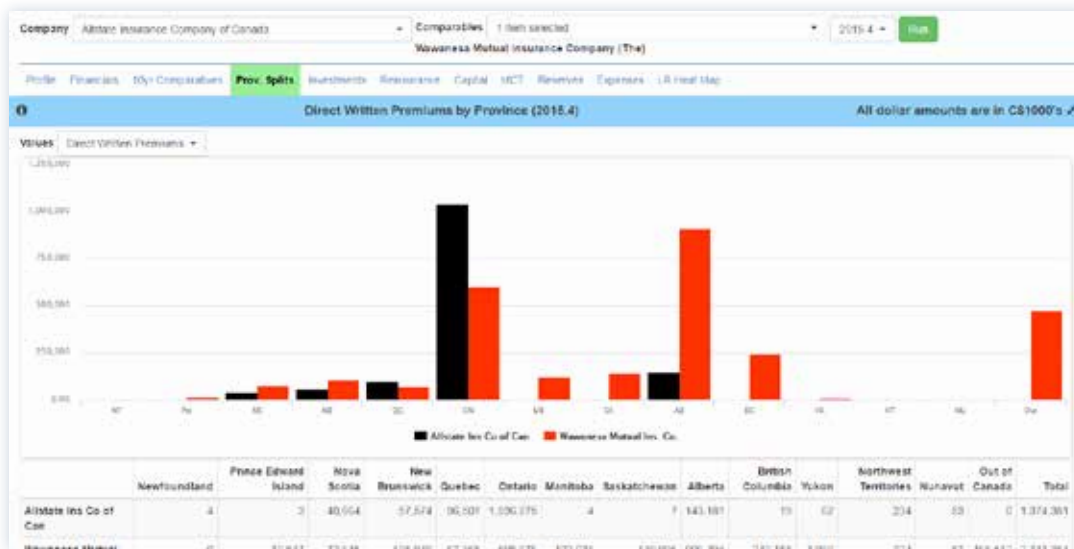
Company Allstate Insurance Company of Canada
Comparables 1 item selected
Wawanesa Mutual Insurance Company (The)
2015.4
Run

Profile Financials 10yr Comparatives Prov. Splits Investments Reinsurance Capital MCT Reserves Expenses LR Heat Map

Direct Written Premiums by Province (2015.4)
All dollar amounts are in C$1000's

Values Direct Written Premiums

1,250,000
1,000,000
750,000
500,000
250,000
0.00

NF PE NS NB QC ON MB SK AB BC YK NT NU Ou

Allstate Ins Co of Can
Wawanesa Mutual Ins. Co.

| | Newfoundland | Prince Edward Island | Nova Scotia | New Brunswick | Quebec | Ontario | Manitoba | Saskatchewan | Alberta | British Columbia | Yukon | Northwest Territories | Nunavut | Out of Canada | Total |
|---|---|---|---|---|---|---|---|---|---|---|---|---|---|---|---|
| Allstate Ins Co of Can | 4 | 3 | 40,554 | 57,574 | 96,501 | 1,036,375 | 4 | 7 | 143,181 | 11 | 12 | 234 | 33 | 0 | 1,374,361 |
| Wawanesa Mutual | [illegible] | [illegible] | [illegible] | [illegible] | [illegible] | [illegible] | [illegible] | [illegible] | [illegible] | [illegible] | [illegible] | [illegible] | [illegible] | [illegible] | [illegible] |